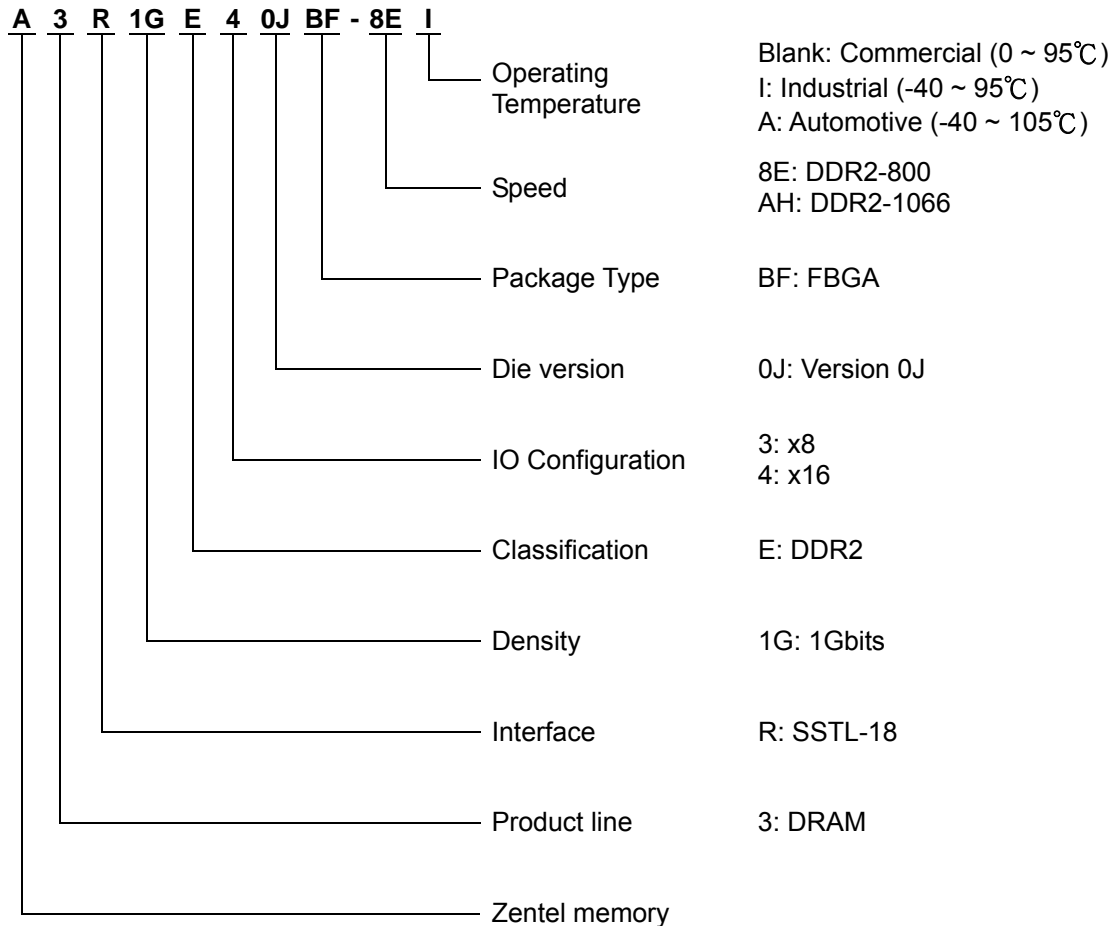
A 3 R 1G E 4 0J BF - 8E I

Operating Temperature
Blank: Commercial (0 ~ 95℃)
I: Industrial (-40 ~ 95℃)
A: Automotive (-40 ~ 105℃)

Speed
8E: DDR2-800
AH: DDR2-1066

Package Type
BF: FBGA

Die version
0J: Version 0J

IO Configuration
3: x8
4: x16

Classification
E: DDR2

Density
1G: 1Gbits

Interface
R: SSTL-18

Product line
3: DRAM

Zentel memory